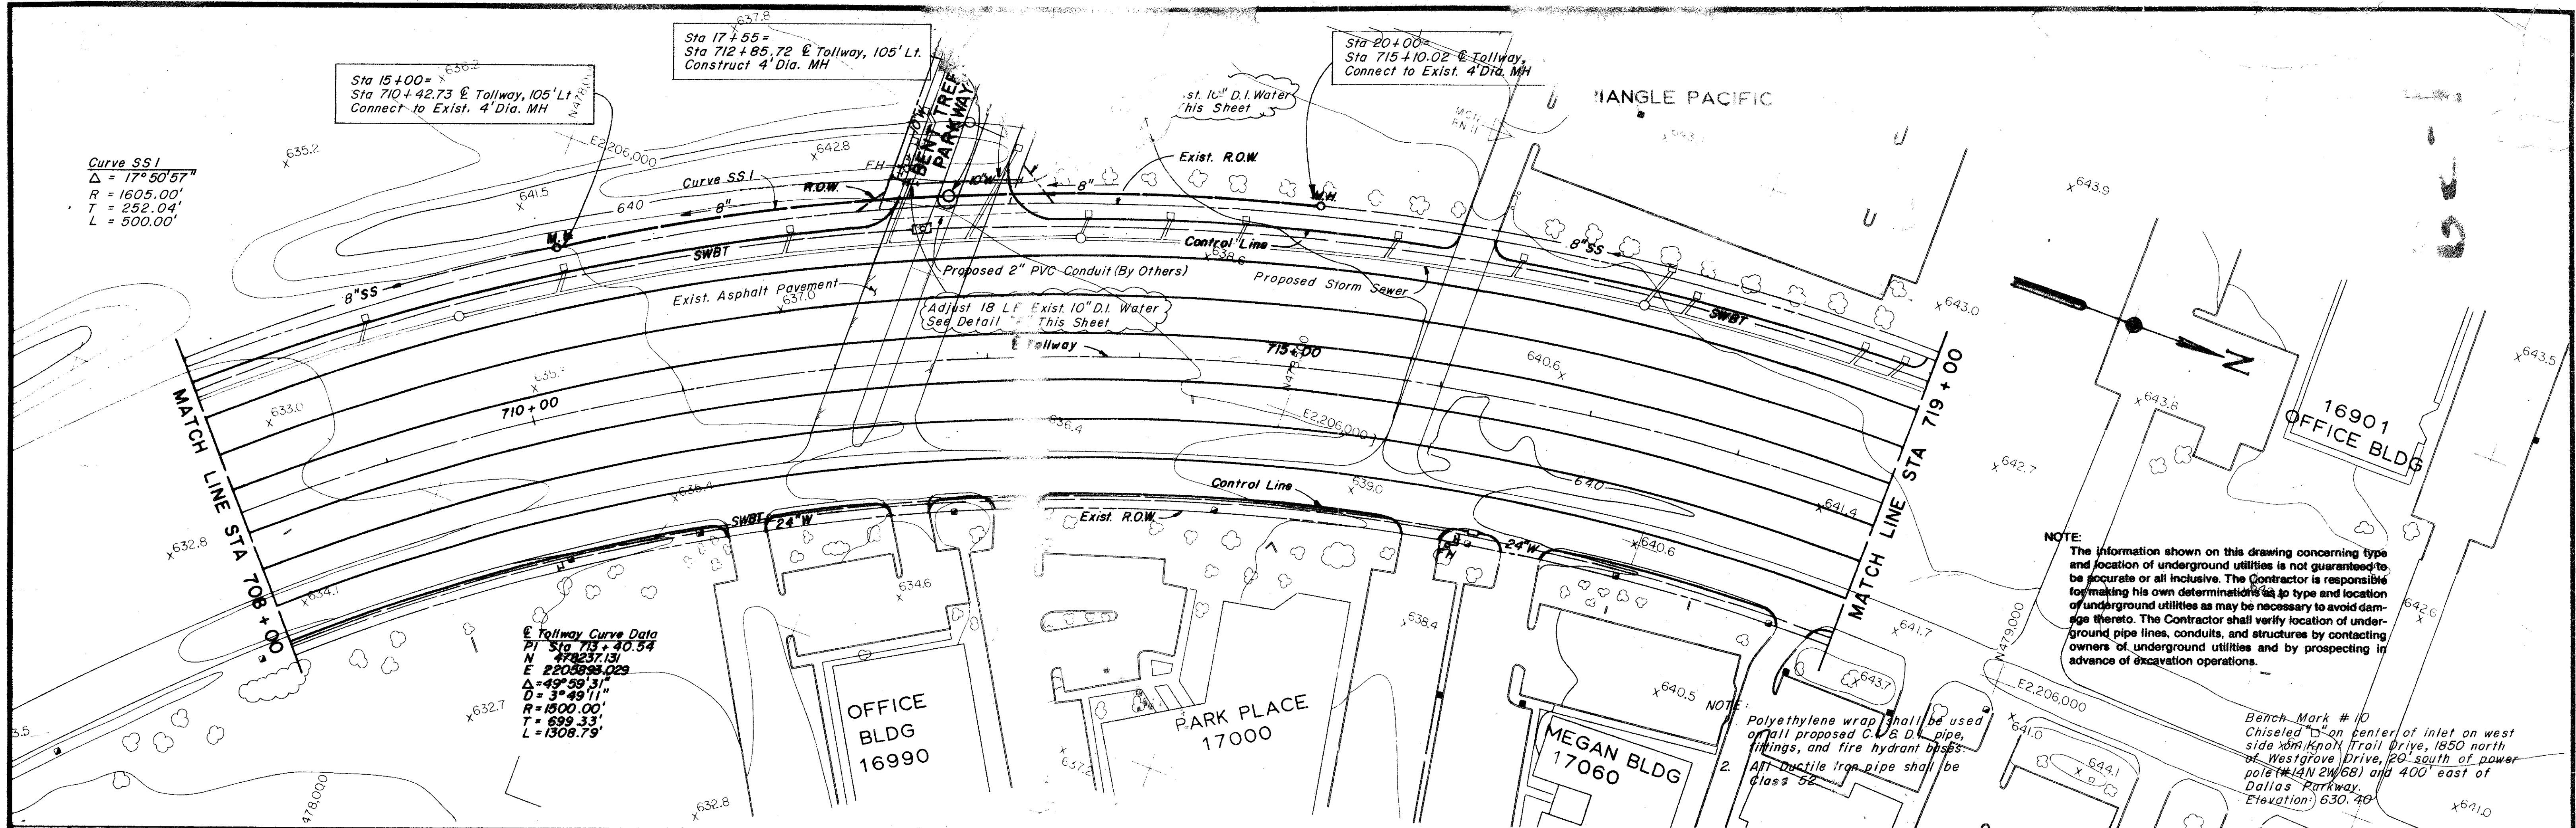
Sta 17+55=
Sta 712+85.72 ℄ Tollway, 105' Lt.
Construct 4' Dia. MH

Sta 15+00=
Sta 710+42.73 ℄ Tollway, 105' Lt
Connect to Exist. 4' Dia. MH

Sta 20+00=
Sta 715+10.02 ℄ Tollway,
Connect to Exist. 4' Dia. MH

Exist. 10" D.I. Water
This Sheet

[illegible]IANGLE PACIFIC

637.8
636.2
635.2
642.8
641.5
640
643.9
643.0
643.5
643.8
642.7
642.6
641.7
643.7
641.0
644.1
641.0
640.5
640.6
641.4
639.0
638.4
636.4
640.6
637.0
638.6
633.0
632.8
634.1
634.6
632.7
632.8
637.2
3.5

Curve SS I
Δ = 17°50'57"
R = 1605.00'
T = 252.04'
L = 500.00'

Curve SS I
R.O.W.
8"
FH
10"W
BENT TREE PARKWAY
N479,000
E2,206,000
Exist. R.O.W.
M.H.
M.H.
SWBT
8"SS
Control Line
Proposed 2" PVC Conduit (By Others)
Proposed Storm Sewer
8"SS
SWBT
Exist. Asphalt Pavement
Adjust 18 LF Exist. 10" D.I. Water
See Detail "A" This Sheet
℄ Tollway
715+00
710+00
E2,206,000
N479,000
640

MATCH LINE STA 708+00
MATCH LINE STA 719+00

16901
OFFICE BLDG

Control Line
Exist. R.O.W.
SWBT
24"W
24"W
FH

℄ Tollway Curve Data
PI Sta 713+40.54
N 478237.131
E 2205893.029
Δ=49°59'31"
D= 3°49'11"
R=1500.00'
T= 699.33'
L=1308.79'

OFFICE
BLDG
16990

PARK PLACE
17000

MEGAN BLDG
17060

N479,000
E2,206,000
478,000

NOTE:
The information shown on this drawing concerning type and location of underground utilities is not guaranteed to be accurate or all inclusive. The Contractor is responsible for making his own determinations as to type and location of underground utilities as may be necessary to avoid damage thereto. The Contractor shall verify location of underground pipe lines, conduits, and structures by contacting owners of underground utilities and by prospecting in advance of excavation operations.

NOTE:
1. Polyethylene wrap shall be used on all proposed C.I. & D.I. pipe, fittings, and fire hydrant bases.
2. All Ductile Iron pipe shall be Class 52.

Bench Mark # 10
Chiseled "□" on center of inlet on west side of Knoll Trail Drive, 1850 north of Westgrove Drive, 20' south of power pole (#14N 2W 68) and 400' east of Dallas Parkway.
Elevation: 630.40

N